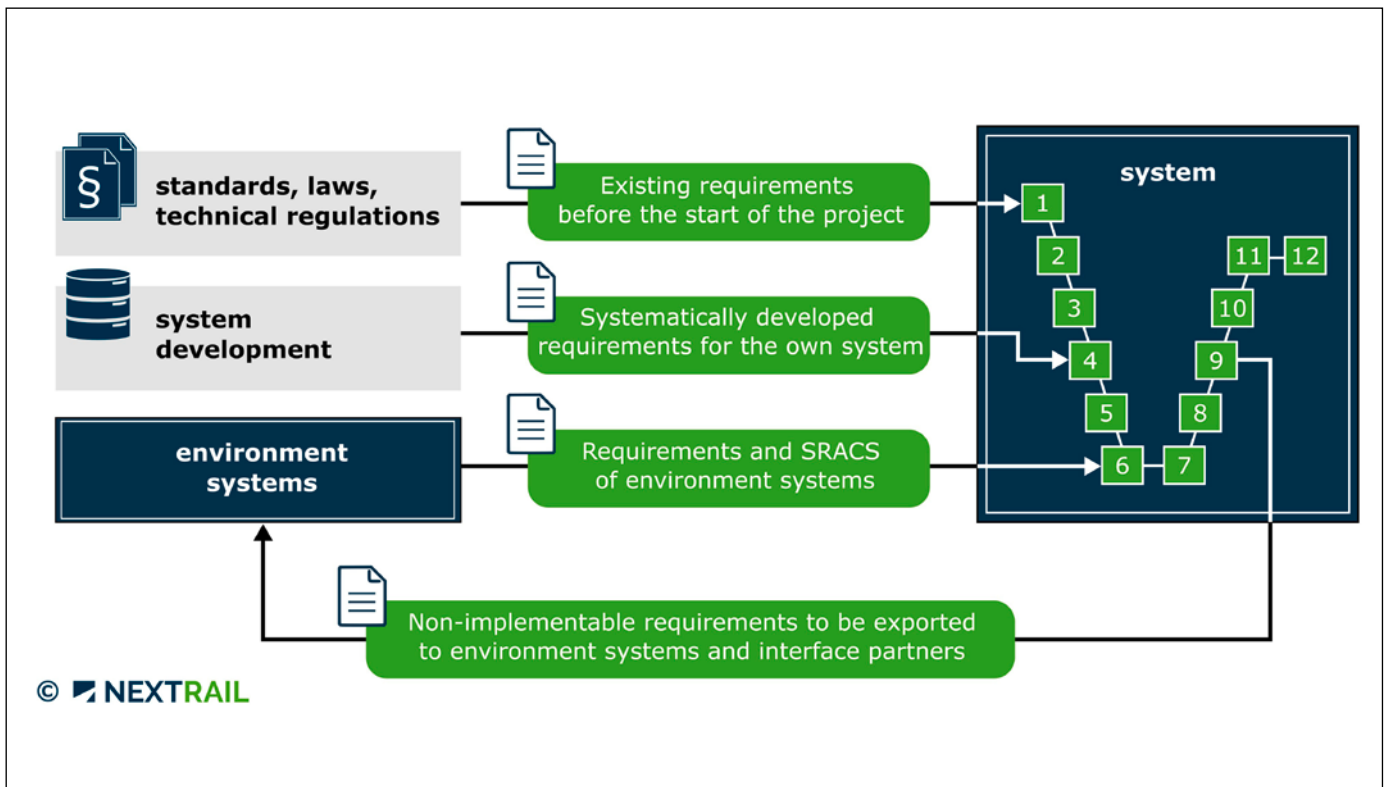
§

standards, laws, technical regulations

Existing requirements before the start of the project

system

1

2

11

12

3

10

system development

Systematically developed requirements for the own system

4

9

5

8

environment systems

Requirements and SRACS of environment systems

6

7

Non-implementable requirements to be exported to environment systems and interface partners

© NEXTRAIL